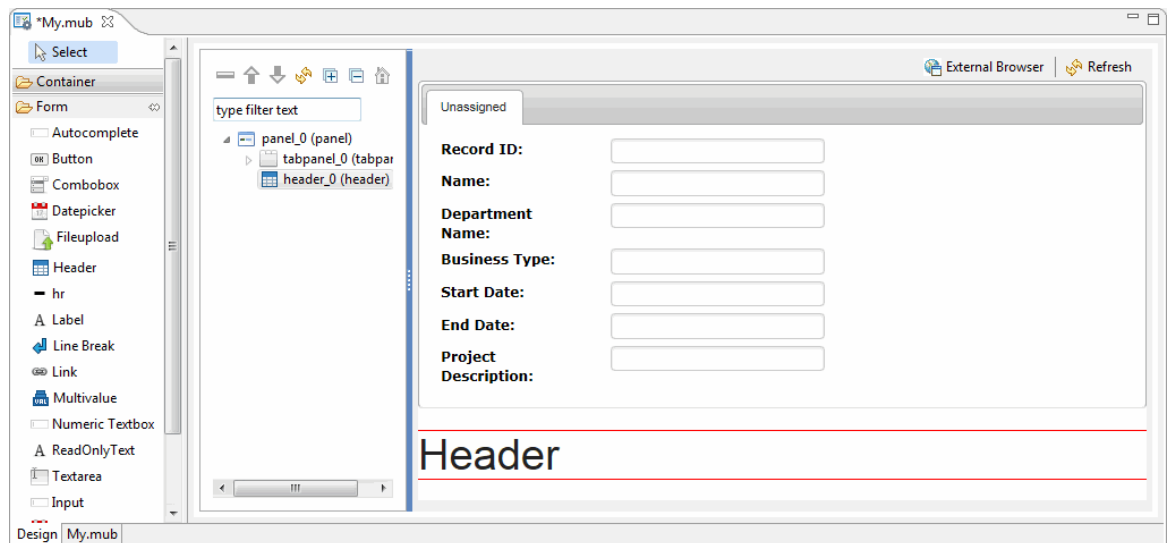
*My.mub

Select
Container
Form
Autocomplete
OK Button
Combobox
Datepicker
Fileupload
Header
hr
A Label
Line Break
Link
Multivalue
Numeric Textbox
A ReadOnlyText
Textarea
Input

type filter text
panel_0 (panel)
tabpanel_0 (tabpar
header_0 (header)

External Browser
Refresh

Unassigned

Record ID:
Name:
Department Name:
Business Type:
Start Date:
End Date:
Project Description:

Header

Design
My.mub